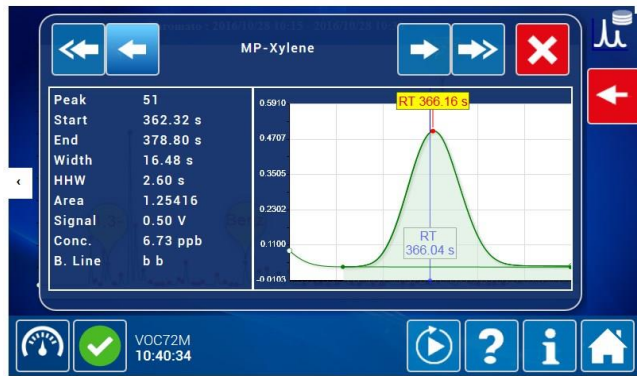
MP-Xylene

| Peak | 51 |
|---|---|
| Start | 362.32 s |
| End | 378.80 s |
| Width | 16.48 s |
| HHW | 2.60 s |
| Area | 1.25416 |
| Signal | 0.50 V |
| Conc. | 6.73 ppb |
| B. Line | b b |

RT 366.16 s

0.5910
0.4707
0.3505
0.2302
0.1100
-0.0103

RT
366.04 s

VOC72M
10:40:34